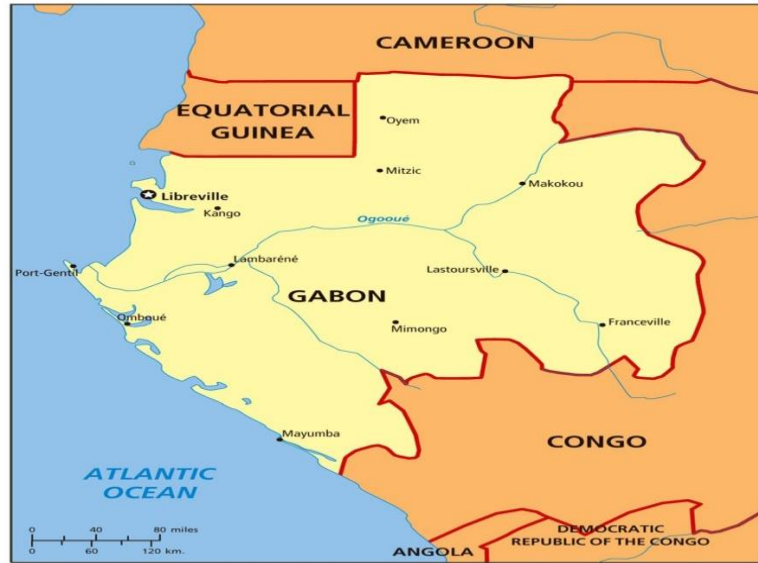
CAMEROON

EQUATORIAL GUINEA

Oyem

Mitzic

Makokou

Libreville

Kango

Ogooué

Port-Gentil

Lambaréné

Lastoursville

GABON

Omboué

Mimongo

Franceville

Mayumba

CONGO

ATLANTIC OCEAN

0 40 80 miles
0 60 120 km.

DEMOCRATIC REPUBLIC OF THE CONGO

ANGOLA